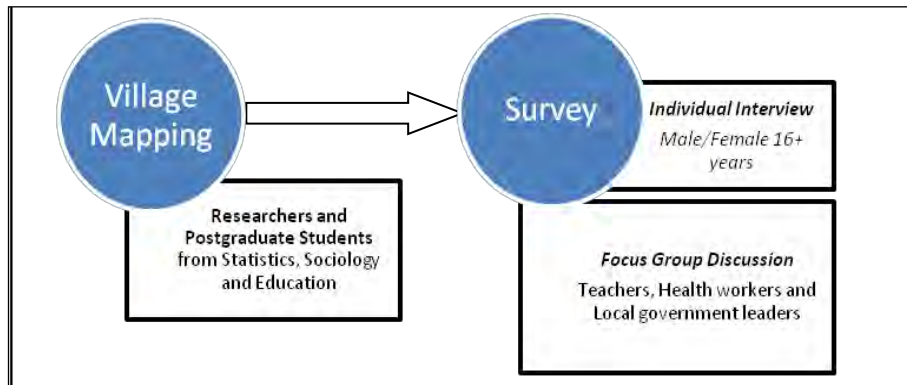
Village Mapping

Researchers and Postgraduate Students from Statistics, Sociology and Education

Survey

Individual Interview
Male/Female 16+ years

Focus Group Discussion
Teachers, Health workers and Local government leaders